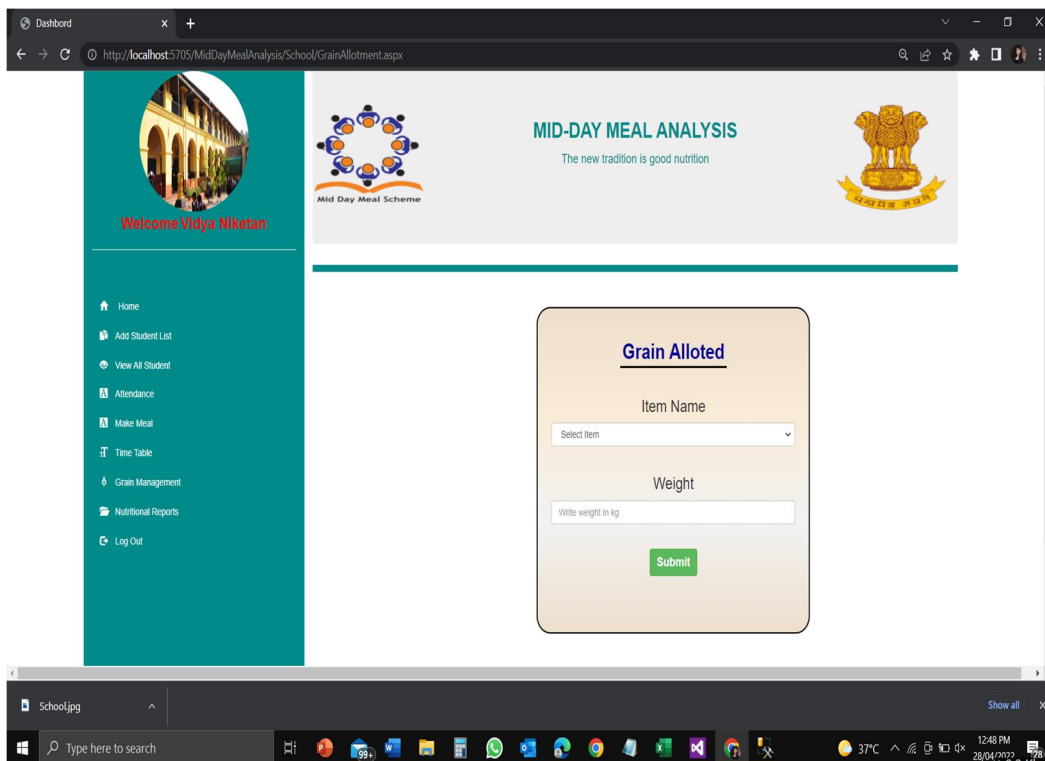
Dashbord
http://localhost:5705/MidDayMealAnalysis/School/GrainAllotment.aspx

Welcome Vidya Niketan

Mid Day Meal Scheme

MID-DAY MEAL ANALYSIS
The new tradition is good nutrition

सत्यमेव जयते

Home
Add Student List
View All Student
Attendance
Make Meal
Time Table
Grain Management
Nutritional Reports
Log Out

Grain Alloted

Item Name
Select Item

Weight
Write weight in kg

Submit

School.jpg
Show all

Type here to search
99+
37°C
12:48 PM
28/04/2022
28